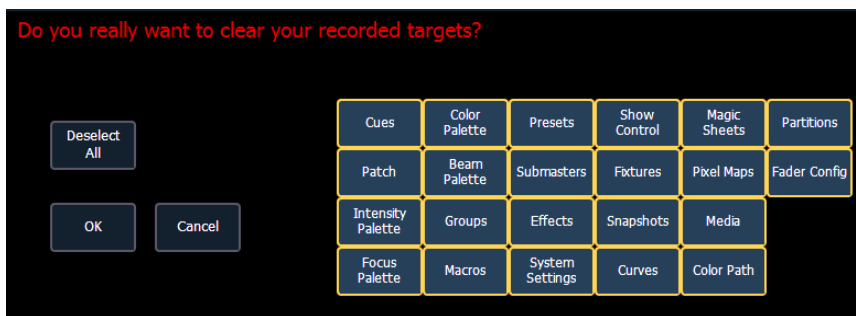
Do you really want to clear your recorded targets?

Deselect All

OK

Cancel

| Cues | Color Palette | Presets | Show Control | Magic Sheets | Partitions |
|---|---|---|---|---|---|
| Patch | Beam Palette | Submasters | Fixtures | Pixel Maps | Fader Config |
| Intensity Palette | Groups | Effects | Snapshots | Media | |
| Focus Palette | Macros | System Settings | Curves | Color Path | |